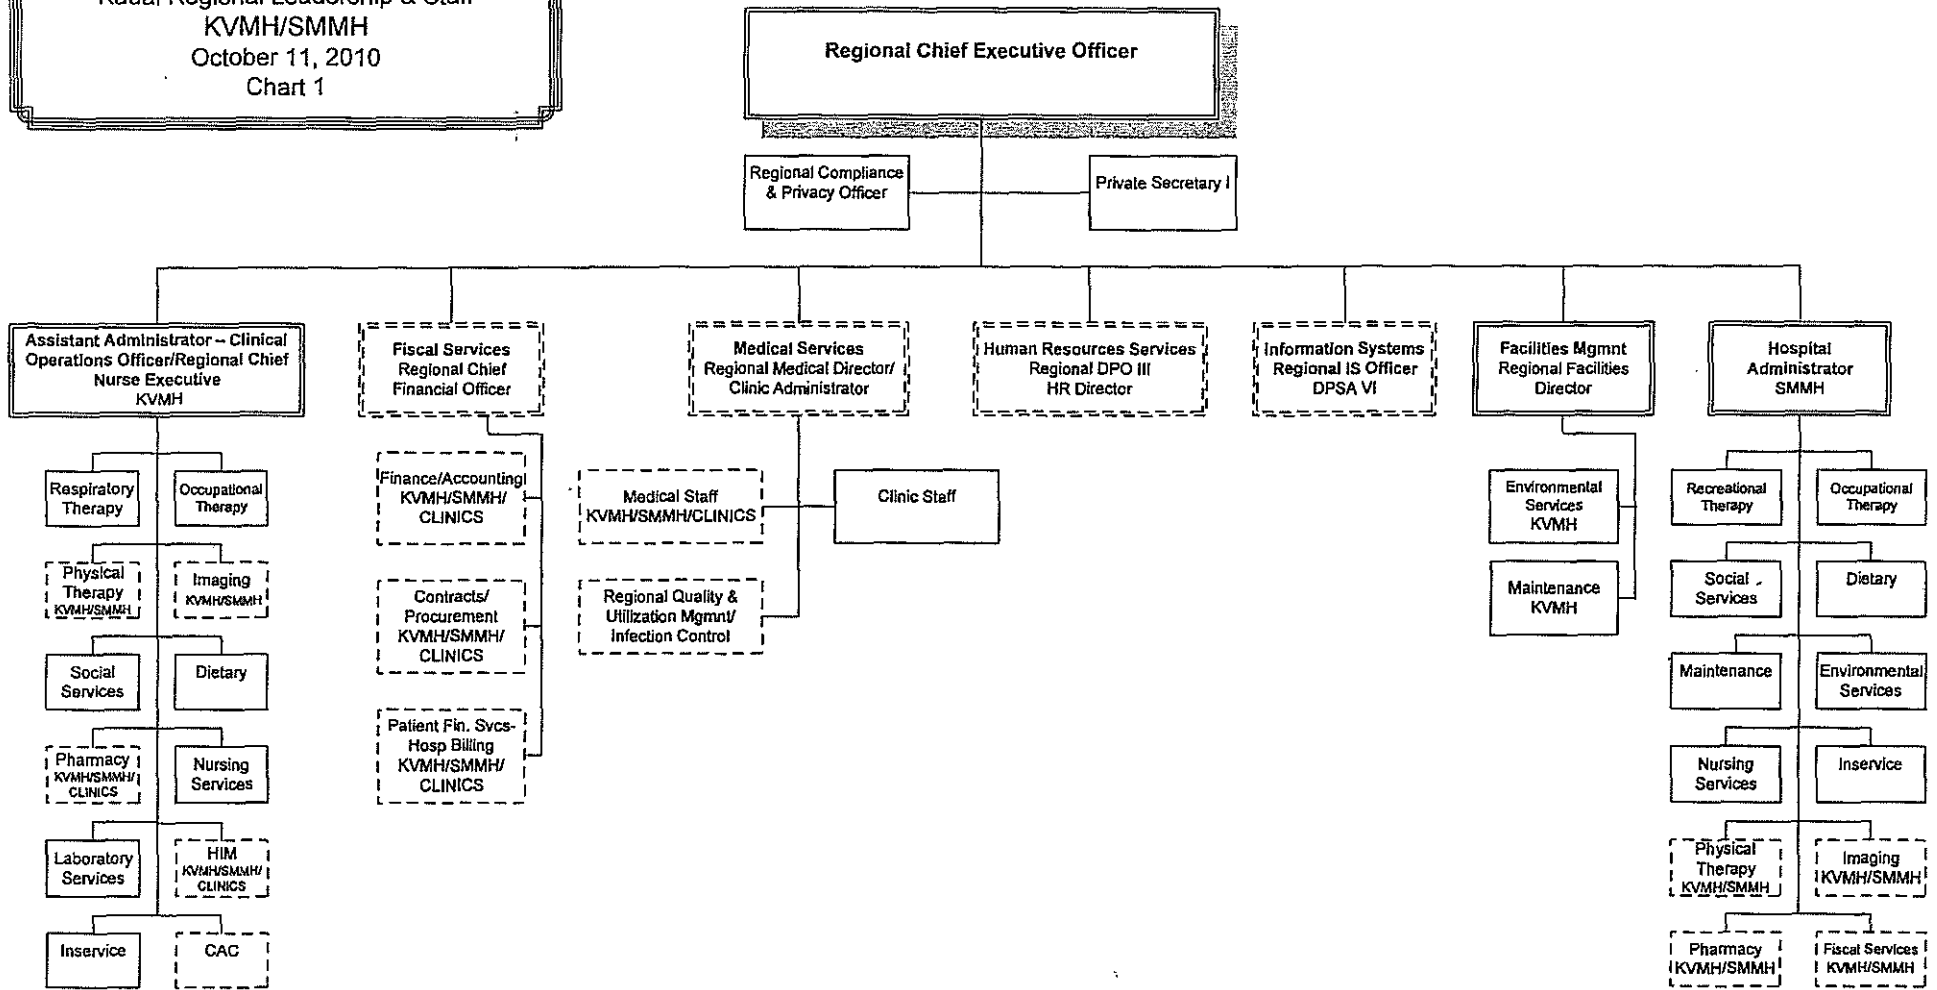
Kauai Regional Leadership & Staff
KVMH/SMMH
October 11, 2010
Chart 1

Regional Chief Executive Officer

Regional Compliance & Privacy Officer

Private Secretary I

Assistant Administrator – Clinical Operations Officer/Regional Chief Nurse Executive KVMH

Respiratory Therapy

Occupational Therapy

Physical Therapy KVMH/SMMH

Imaging KVMH/SMMH

Social Services

Dietary

Pharmacy KVMH/SMMH/ CLINICS

Nursing Services

Laboratory Services

HIM KVMH/SMMH/ CLINICS

Inservice

CAC

Fiscal Services Regional Chief Financial Officer

Finance/Accounting KVMH/SMMH/ CLINICS

Contracts/ Procurement KVMH/SMMH/ CLINICS

Patient Fin. Svcs- Hosp Billing KVMH/SMMH/ CLINICS

Medical Services Regional Medical Director/ Clinic Administrator

Medical Staff KVMH/SMMH/CLINICS

Clinic Staff

Regional Quality & Utilization Mgmnt/ Infection Control

Human Resources Services Regional DPO III HR Director

Information Systems Regional IS Officer DPSA VI

Facilities Mgmnt Regional Facilities Director

Environmental Services KVMH

Maintenance KVMH

Hospital Administrator SMMH

Recreational Therapy

Occupational Therapy

Social Services

Dietary

Maintenance

Environmental Services

Nursing Services

Inservice

Physical Therapy KVMH/SMMH

Imaging KVMH/SMMH

Pharmacy KVMH/SMMH

Fiscal Services KVMH/SMMH